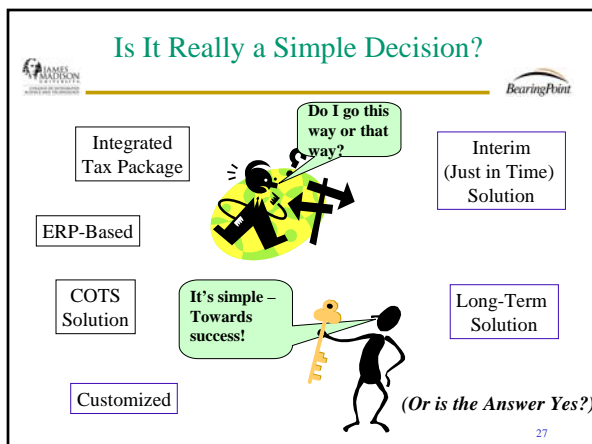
Is It Really a Simple Decision?

JAMES MADISON UNIVERSITY

BearingPoint

Do I go this way or that way?

Integrated Tax Package

Interim (Just in Time) Solution

ERP-Based

COTS Solution

It's simple – Towards success!

Long-Term Solution

Customized

(Or is the Answer Yes?)

27